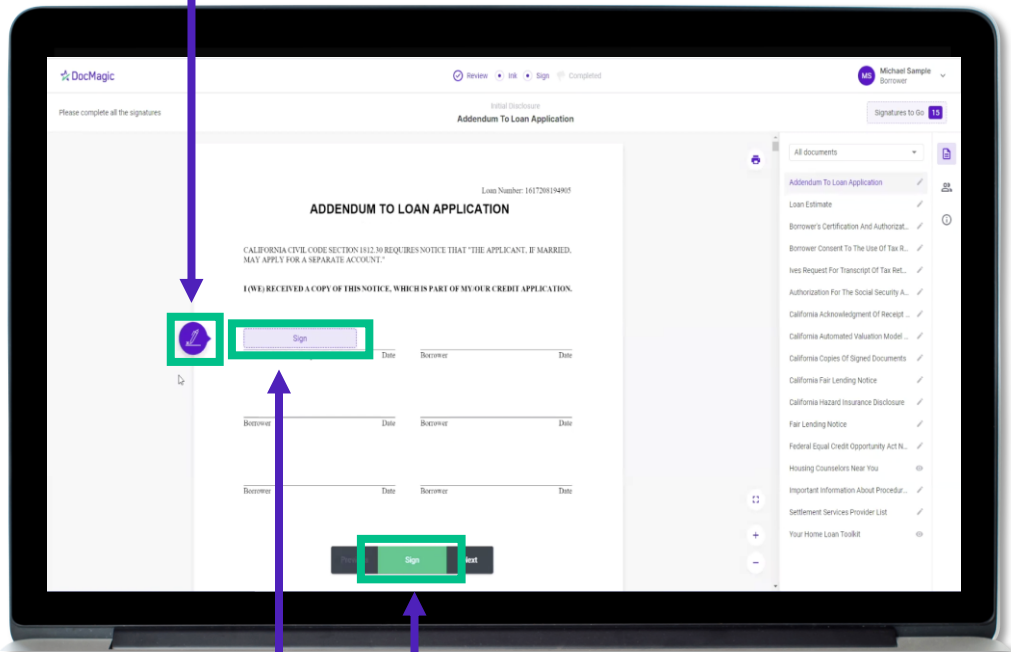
DocMagic

Review Ink Sign Completed

MS Michael Sample Borrower

Please complete all the signatures

Initial Disclosure
Addendum To Loan Application

Signatures to Go 15

Loan Number: 1617208194905

ADDENDUM TO LOAN APPLICATION

CALIFORNIA CIVIL CODE SECTION 1812.30 REQUIRES NOTICE THAT "THE APPLICANT, IF MARRIED, MAY APPLY FOR A SEPARATE ACCOUNT."

I (WE) RECEIVED A COPY OF THIS NOTICE, WHICH IS PART OF MY/OUR CREDIT APPLICATION.

Sign

Date Borrower Date

Borrower Date Borrower Date

Borrower Date Borrower Date

Sign Next

All documents

Addendum To Loan Application
Loan Estimate
Borrower's Certification And Authorizat...
Borrower Consent To The Use Of Tax R...
Ives Request For Transcript Of Tax Ret...
Authorization For The Social Security A...
California Acknowledgment Of Receipt ...
California Automated Valuation Model ...
California Copies Of Signed Documents
California Fair Lending Notice
California Hazard Insurance Disclosure
Fair Lending Notice
Federal Equal Credit Opportunity Act N...
Housing Counselors Near You
Important Information About Procedur...
Settlement Services Provider List
Your Home Loan Toolkit